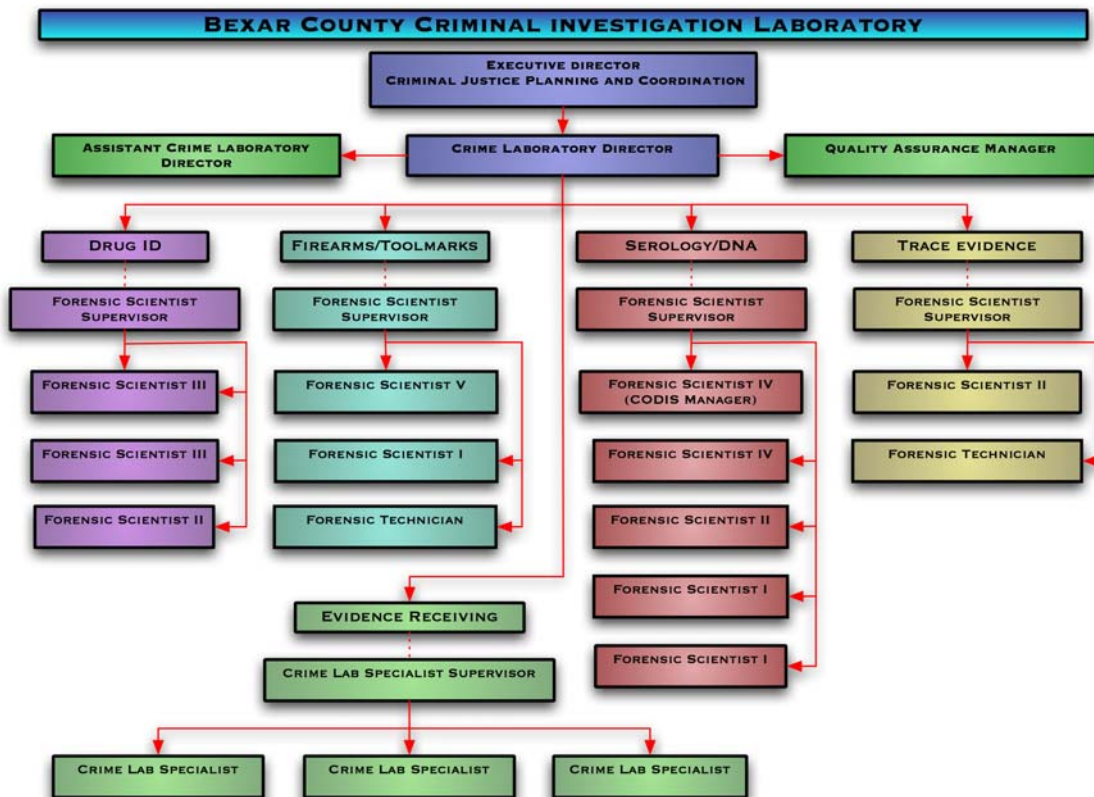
Bexar County Criminal investigation Laboratory

Executive director
Criminal Justice Planning and Coordination

Assistant Crime laboratory Director

Crime Laboratory Director

Quality Assurance Manager

Drug ID

Forensic Scientist Supervisor

Forensic Scientist III

Forensic Scientist III

Forensic Scientist II

Firearms/Toolmarks

Forensic Scientist Supervisor

Forensic Scientist V

Forensic Scientist I

Forensic Technician

Serology/DNA

Forensic Scientist Supervisor

Forensic Scientist IV (CODIS Manager)

Forensic Scientist IV

Forensic Scientist II

Forensic Scientist I

Forensic Scientist I

Trace evidence

Forensic Scientist Supervisor

Forensic Scientist II

Forensic Technician

Evidence Receiving

Crime Lab Specialist Supervisor

Crime Lab Specialist

Crime Lab Specialist

Crime Lab Specialist